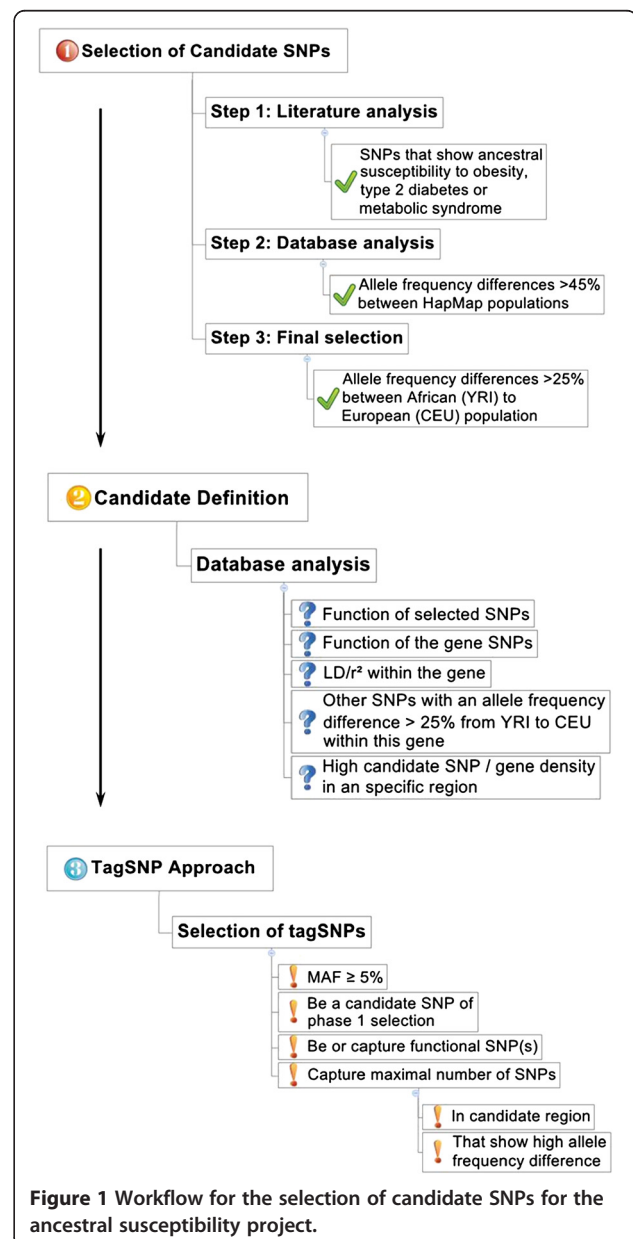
1 Selection of Candidate SNPs

Step 1: Literature analysis

SNPs that show ancestral susceptibility to obesity, type 2 diabetes or metabolic syndrome

Step 2: Database analysis

Allele frequency differences >45% between HapMap populations

Step 3: Final selection

Allele frequency differences >25% between African (YRI) to European (CEU) population

2 Candidate Definition

Database analysis

Function of selected SNPs

Function of the gene SNPs

LD/r² within the gene

Other SNPs with an allele frequency difference > 25% from YRI to CEU within this gene

High candidate SNP / gene density in an specific region

3 TagSNP Approach

Selection of tagSNPs

MAF ≥ 5%

Be a candidate SNP of phase 1 selection

Be or capture functional SNP(s)

Capture maximal number of SNPs

In candidate region

That show high allele frequency difference

Figure 1 Workflow for the selection of candidate SNPs for the ancestral susceptibility project.